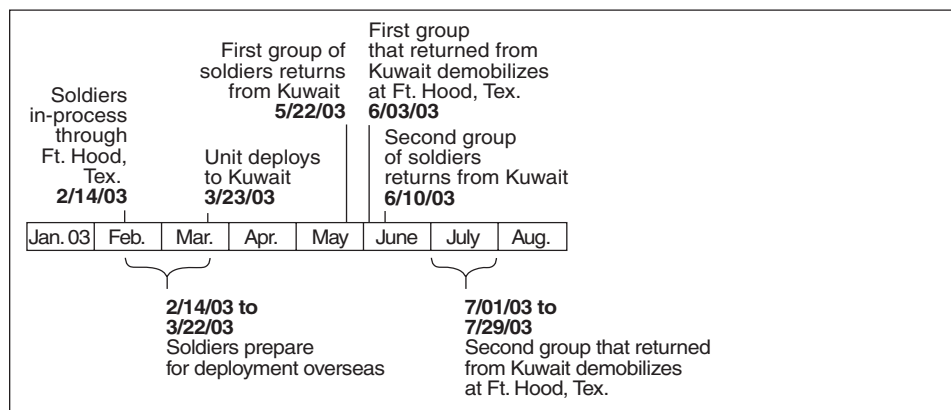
Soldiers in-process through Ft. Hood, Tex.
2/14/03

Unit deploys to Kuwait
3/23/03

First group of soldiers returns from Kuwait
5/22/03

First group that returned from Kuwait demobilizes at Ft. Hood, Tex.
6/03/03

Second group of soldiers returns from Kuwait
6/10/03

| Jan. 03 | Feb. | Mar. | Apr. | May | June | July | Aug. |
|---|---|---|---|---|---|---|---|

2/14/03 to 3/22/03
Soldiers prepare for deployment overseas

7/01/03 to 7/29/03
Second group that returned from Kuwait demobilizes at Ft. Hood, Tex.